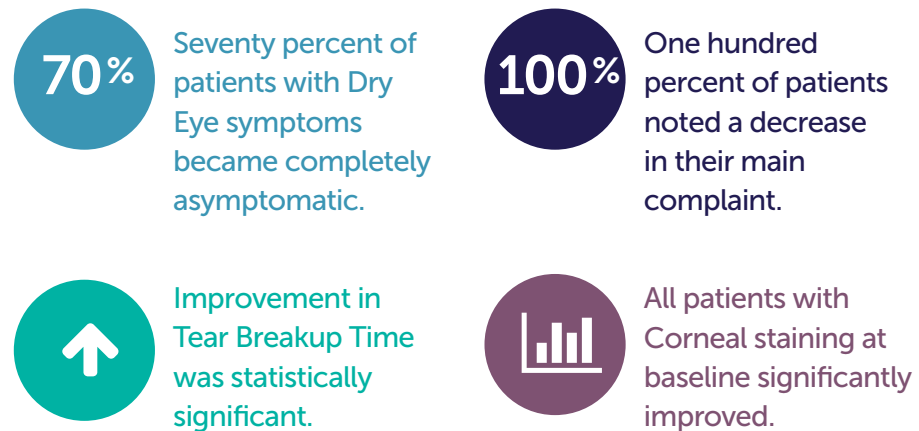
70%

Seventy percent of patients with Dry Eye symptoms became completely asymptomatic.

100%

One hundred percent of patients noted a decrease in their main complaint.

Improvement in Tear Breakup Time was statistically significant.

All patients with Corneal staining at baseline significantly improved.